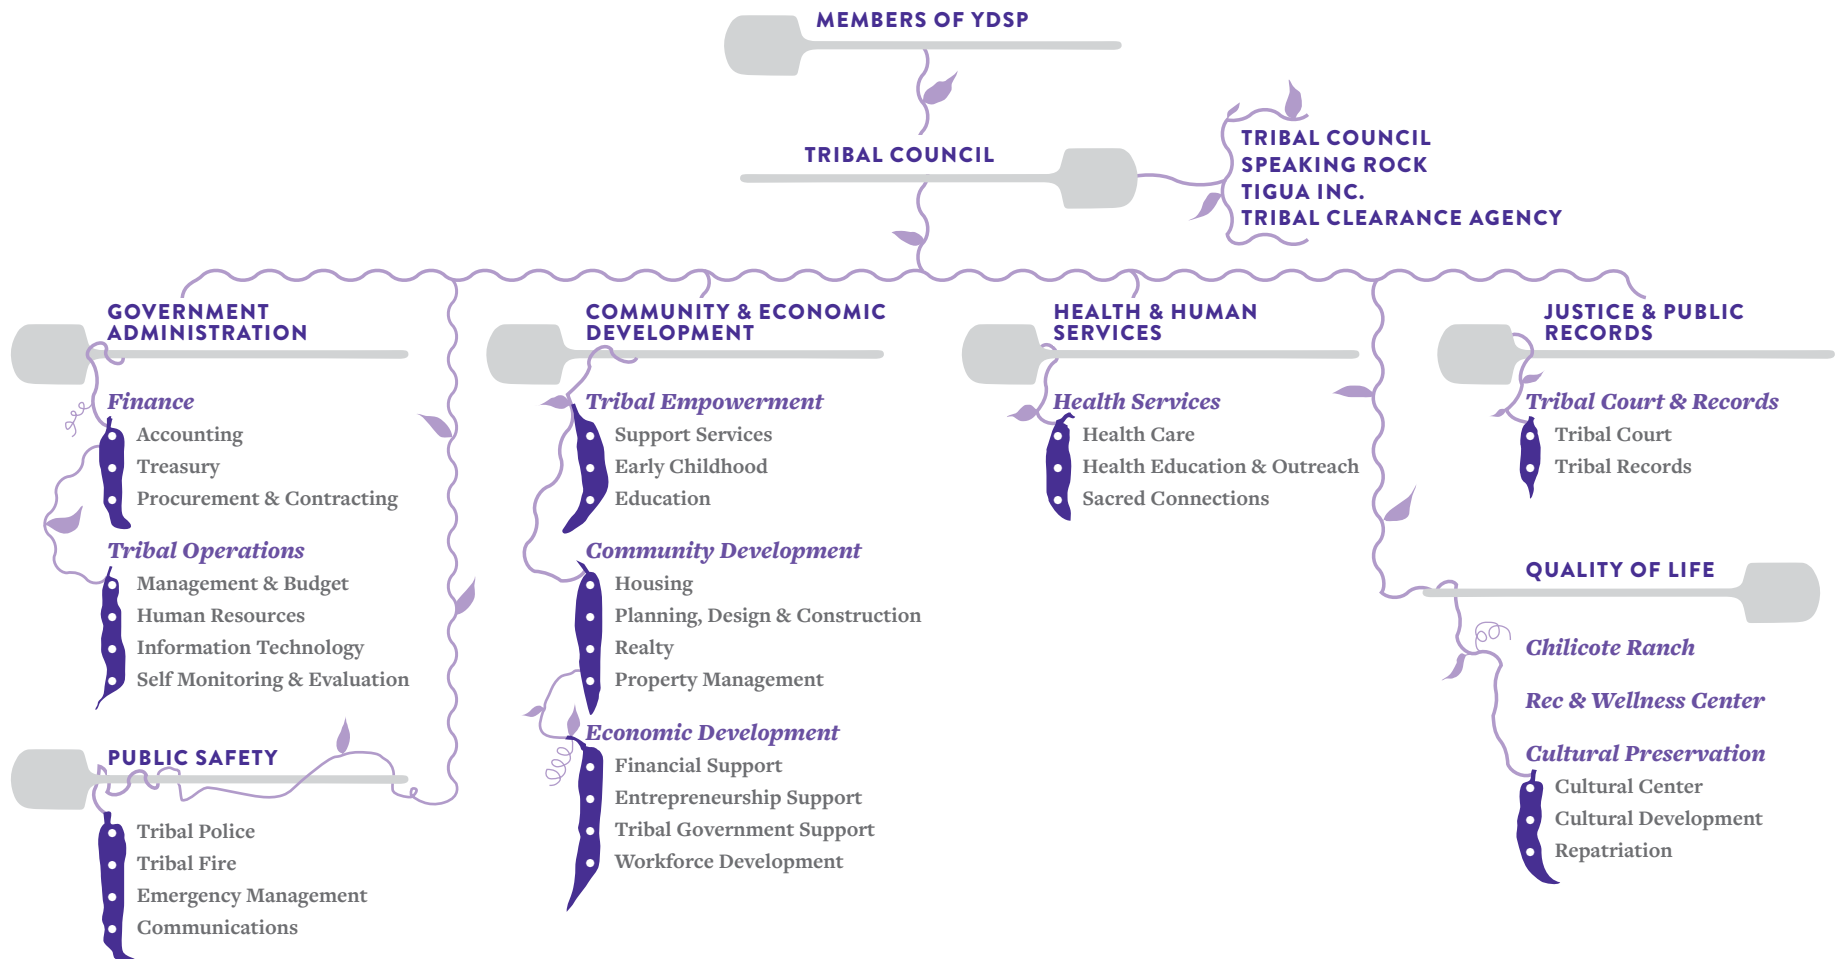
MEMBERS OF YDSP

TRIBAL COUNCIL

TRIBAL COUNCIL
SPEAKING ROCK
TIGUA INC.
TRIBAL CLEARANCE AGENCY

GOVERNMENT ADMINISTRATION

Finance
Accounting
Treasury
Procurement & Contracting

Tribal Operations
Management & Budget
Human Resources
Information Technology
Self Monitoring & Evaluation

PUBLIC SAFETY
Tribal Police
Tribal Fire
Emergency Management
Communications

COMMUNITY & ECONOMIC DEVELOPMENT

Tribal Empowerment
Support Services
Early Childhood
Education

Community Development
Housing
Planning, Design & Construction
Realty
Property Management

Economic Development
Financial Support
Entrepreneurship Support
Tribal Government Support
Workforce Development

HEALTH & HUMAN SERVICES

Health Services
Health Care
Health Education & Outreach
Sacred Connections

JUSTICE & PUBLIC RECORDS

Tribal Court & Records
Tribal Court
Tribal Records

QUALITY OF LIFE

Chilicote Ranch

Rec & Wellness Center

Cultural Preservation
Cultural Center
Cultural Development
Repatriation